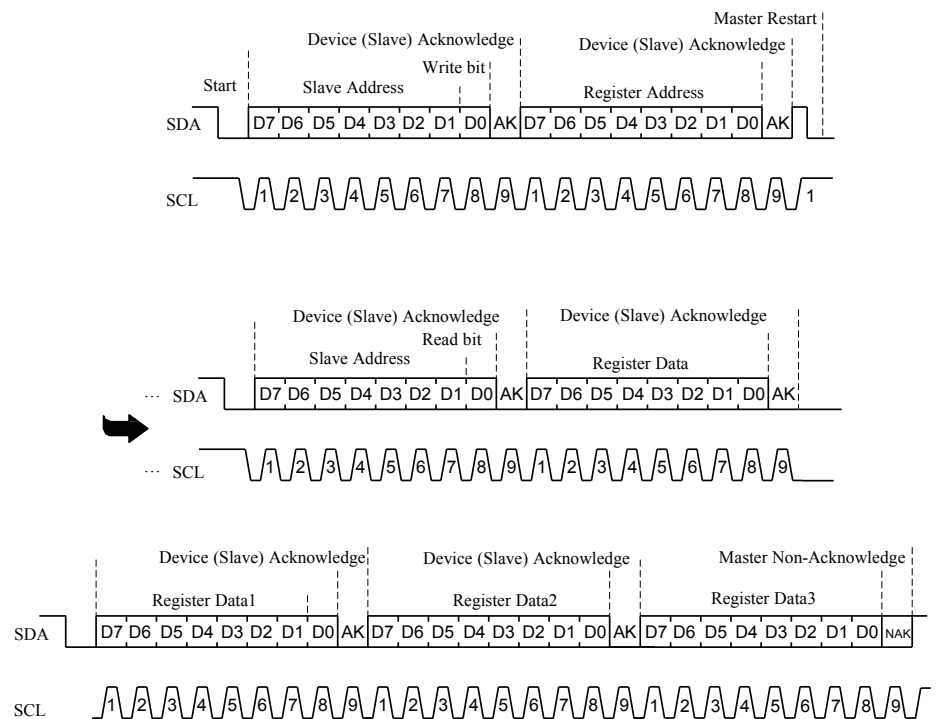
Master Restart

Device (Slave) Acknowledge

Device (Slave) Acknowledge

Write bit

Start

Slave Address

Register Address

SDA D7 D6 D5 D4 D3 D2 D1 D0 AK D7 D6 D5 D4 D3 D2 D1 D0 AK

SCL 1 2 3 4 5 6 7 8 9 1 2 3 4 5 6 7 8 9 1

Device (Slave) Acknowledge

Device (Slave) Acknowledge

Read bit

Slave Address

Register Data

··· SDA D7 D6 D5 D4 D3 D2 D1 D0 AK D7 D6 D5 D4 D3 D2 D1 D0 AK

··· SCL 1 2 3 4 5 6 7 8 9 1 2 3 4 5 6 7 8 9

Device (Slave) Acknowledge

Device (Slave) Acknowledge

Master Non-Acknowledge

Register Data1

Register Data2

Register Data3

SDA D7 D6 D5 D4 D3 D2 D1 D0 AK D7 D6 D5 D4 D3 D2 D1 D0 AK D7 D6 D5 D4 D3 D2 D1 D0 NAK

SCL 1 2 3 4 5 6 7 8 9 1 2 3 4 5 6 7 8 9 1 2 3 4 5 6 7 8 9